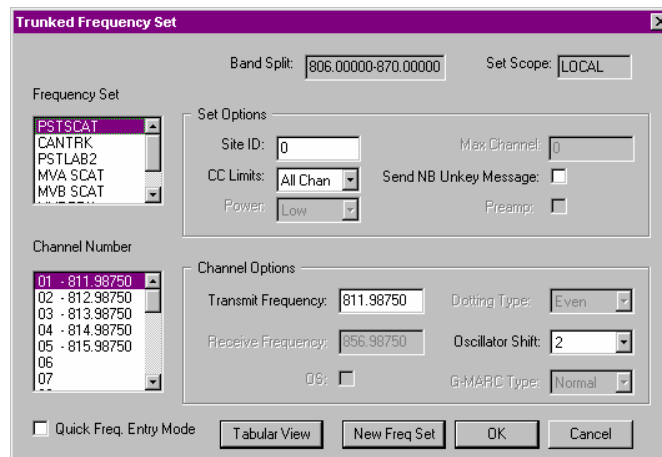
Trunked Frequency Set

Band Split: 806.00000-870.00000

Set Scope: LOCAL

Frequency Set

PSTSCAT
CANTRK
PSTLAB2
MVA SCAT
MVB SCAT

Set Options

Site ID: 0

Max Channel: 0

CC Limits: All Chan

Send NB Unkey Message:

Power: Low

Preamp:

Channel Number

01 - 811.98750
02 - 812.98750
03 - 813.98750
04 - 814.98750
05 - 815.98750
06
07

Channel Options

Transmit Frequency: 811.98750

Dotting Type: Even

Receive Frequency: 856.98750

Oscillator Shift: 2

OS:

G-MARC Type: Normal

Quick Freq. Entry Mode

Tabular View

New Freq Set

OK

Cancel